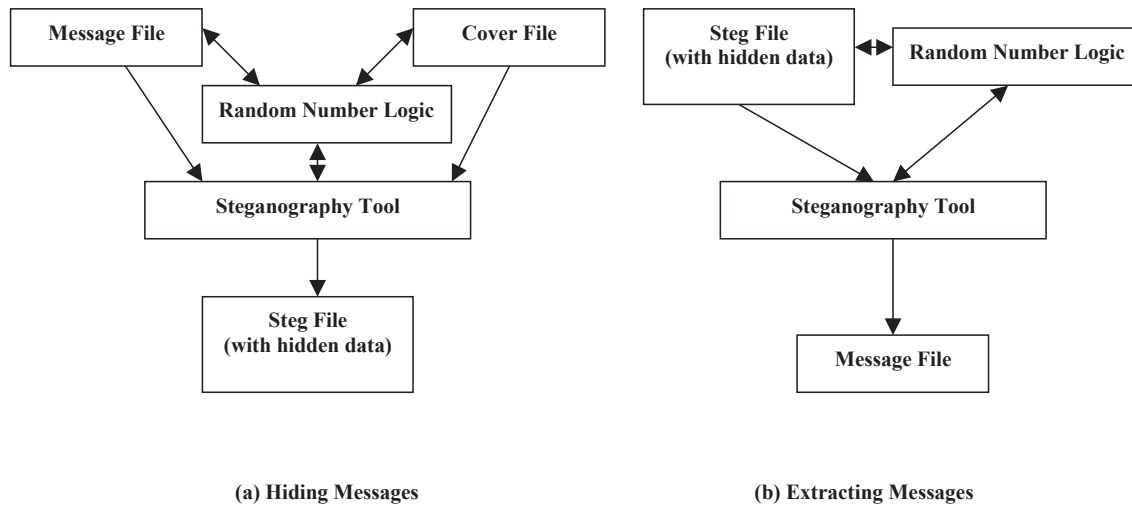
Message File

Cover File

Random Number Logic

Steganography Tool

Steg File
(with hidden data)

(a) Hiding Messages

Steg File
(with hidden data)

Random Number Logic

Steganography Tool

Message File

(b) Extracting Messages